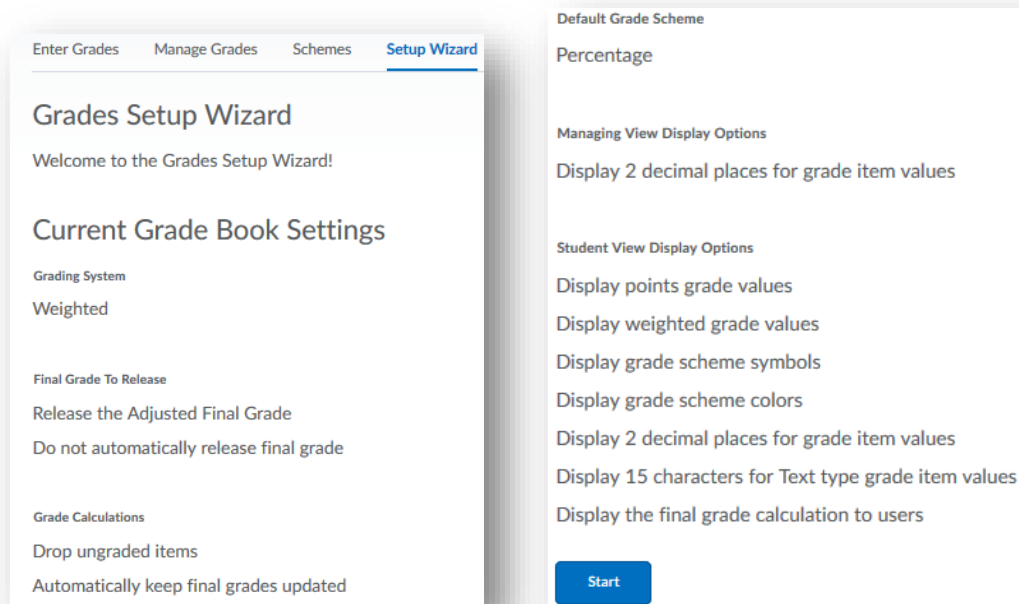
Enter Grades Manage Grades Schemes Setup Wizard

Grades Setup Wizard

Welcome to the Grades Setup Wizard!

Current Grade Book Settings

Grading System

Weighted

Final Grade To Release

Release the Adjusted Final Grade

Do not automatically release final grade

Grade Calculations

Drop ungraded items

Automatically keep final grades updated

Default Grade Scheme

Percentage

Managing View Display Options

Display 2 decimal places for grade item values

Student View Display Options

Display points grade values

Display weighted grade values

Display grade scheme symbols

Display grade scheme colors

Display 2 decimal places for grade item values

Display 15 characters for Text type grade item values

Display the final grade calculation to users

Start